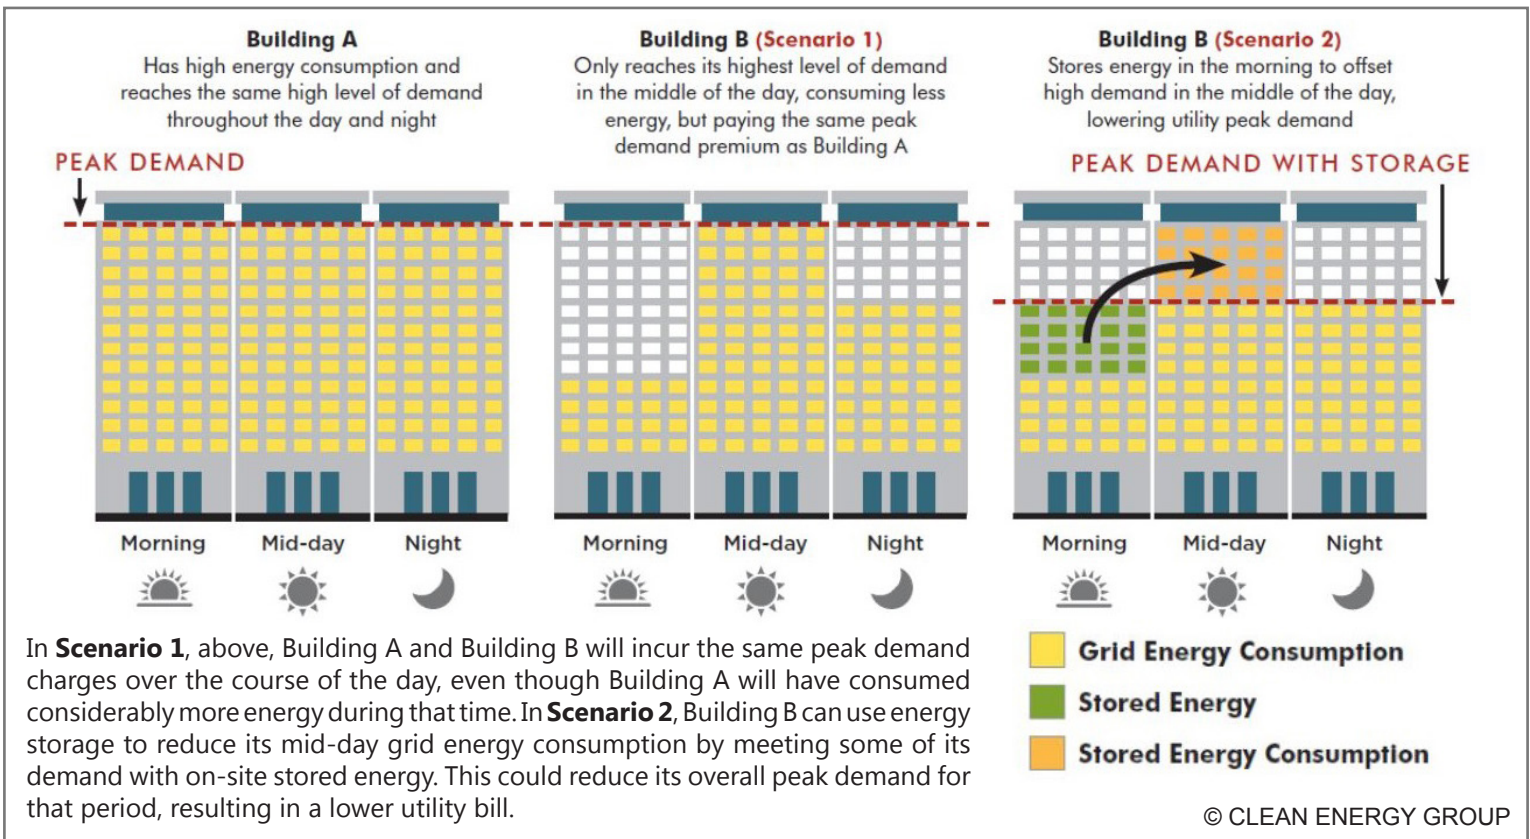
Building A
Has high energy consumption and reaches the same high level of demand throughout the day and night

Building B (Scenario 1)
Only reaches its highest level of demand in the middle of the day, consuming less energy, but paying the same peak demand premium as Building A

Building B (Scenario 2)
Stores energy in the morning to offset high demand in the middle of the day, lowering utility peak demand

PEAK DEMAND

PEAK DEMAND WITH STORAGE

Morning Mid-day Night

Morning Mid-day Night

Morning Mid-day Night

In **Scenario 1**, above, Building A and Building B will incur the same peak demand charges over the course of the day, even though Building A will have consumed considerably more energy during that time. In **Scenario 2**, Building B can use energy storage to reduce its mid-day grid energy consumption by meeting some of its demand with on-site stored energy. This could reduce its overall peak demand for that period, resulting in a lower utility bill.

Grid Energy Consumption
Stored Energy
Stored Energy Consumption

© CLEAN ENERGY GROUP